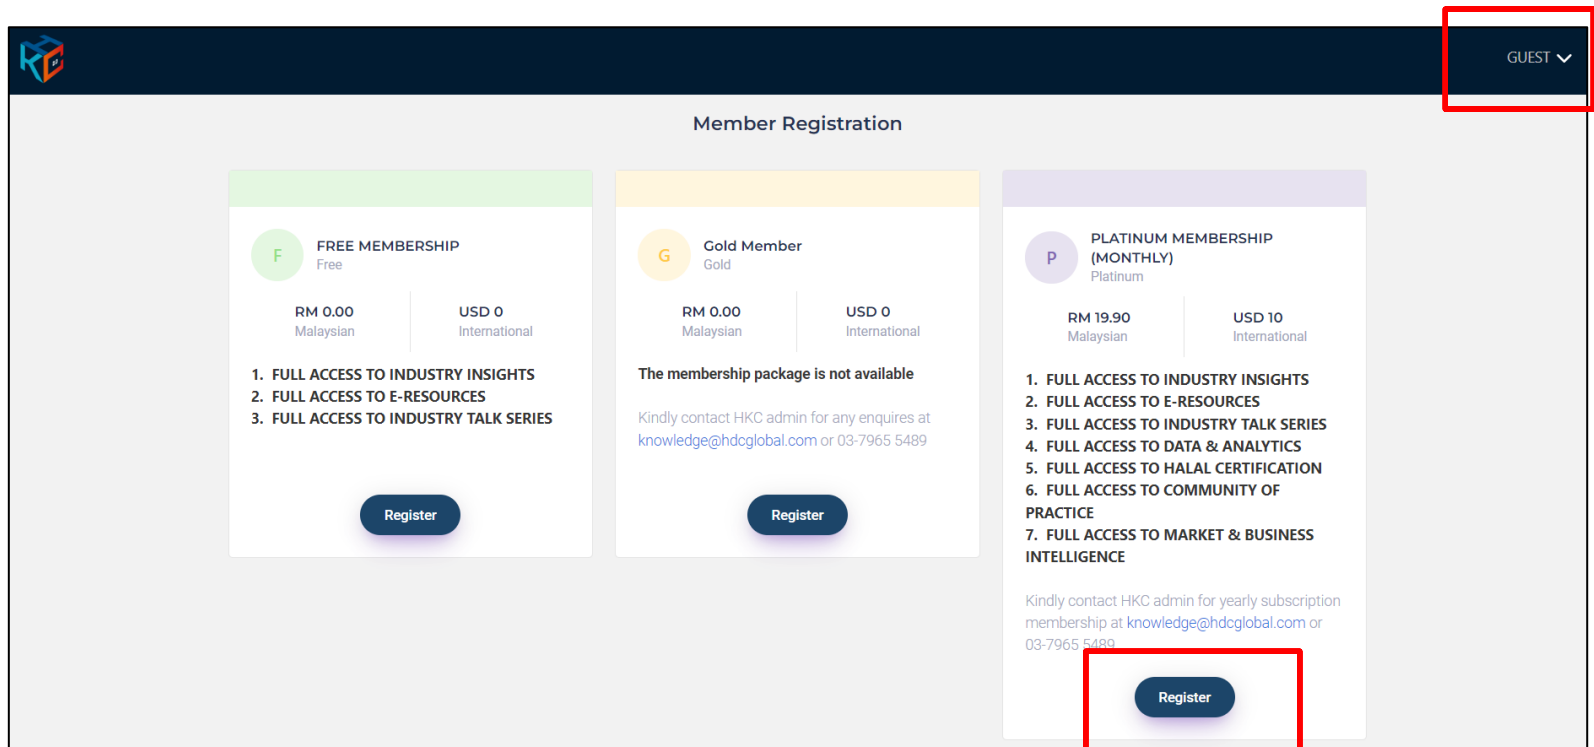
GUEST

Member Registration

F
FREE MEMBERSHIP
Free

RM 0.00
Malaysian

USD 0
International

1. FULL ACCESS TO INDUSTRY INSIGHTS
2. FULL ACCESS TO E-RESOURCES
3. FULL ACCESS TO INDUSTRY TALK SERIES

Register

G
Gold Member
Gold

RM 0.00
Malaysian

USD 0
International

The membership package is not available

Kindly contact HKC admin for any enquires at knowledge@hdcglobal.com or 03-7965 5489

Register

P
PLATINUM MEMBERSHIP (MONTHLY)
Platinum

RM 19.90
Malaysian

USD 10
International

1. FULL ACCESS TO INDUSTRY INSIGHTS
2. FULL ACCESS TO E-RESOURCES
3. FULL ACCESS TO INDUSTRY TALK SERIES
4. FULL ACCESS TO DATA & ANALYTICS
5. FULL ACCESS TO HALAL CERTIFICATION
6. FULL ACCESS TO COMMUNITY OF PRACTICE
7. FULL ACCESS TO MARKET & BUSINESS INTELLIGENCE

Kindly contact HKC admin for yearly subscription membership at knowledge@hdcglobal.com or 03-7965 5489

Register